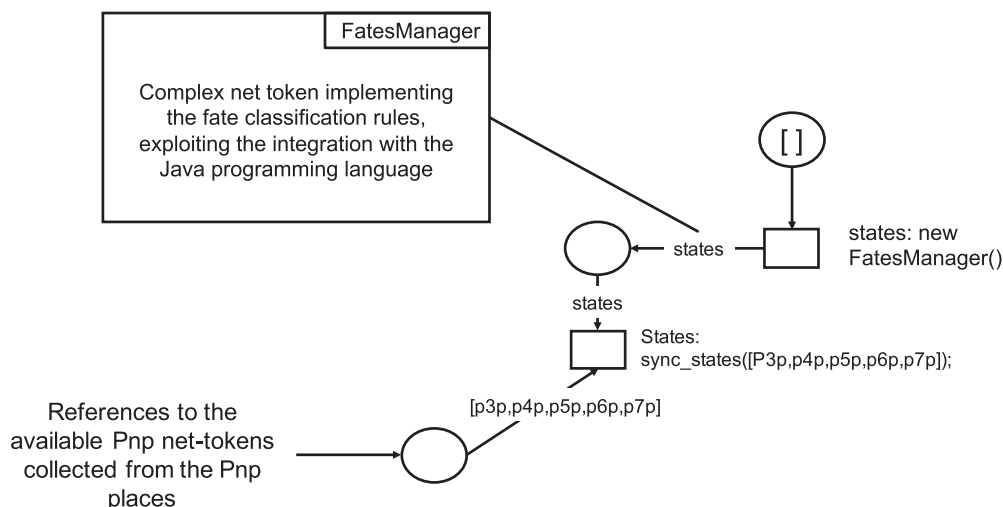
FatesManager

Complex net token implementing the fate classification rules, exploiting the integration with the Java programming language

[ ]

states

states: new FatesManager()

states

States: sync_states([P3p,p4p,p5p,p6p,p7p]);

[p3p,p4p,p5p,p6p,p7p]

References to the available Pnp net-tokens collected from the Pnp places